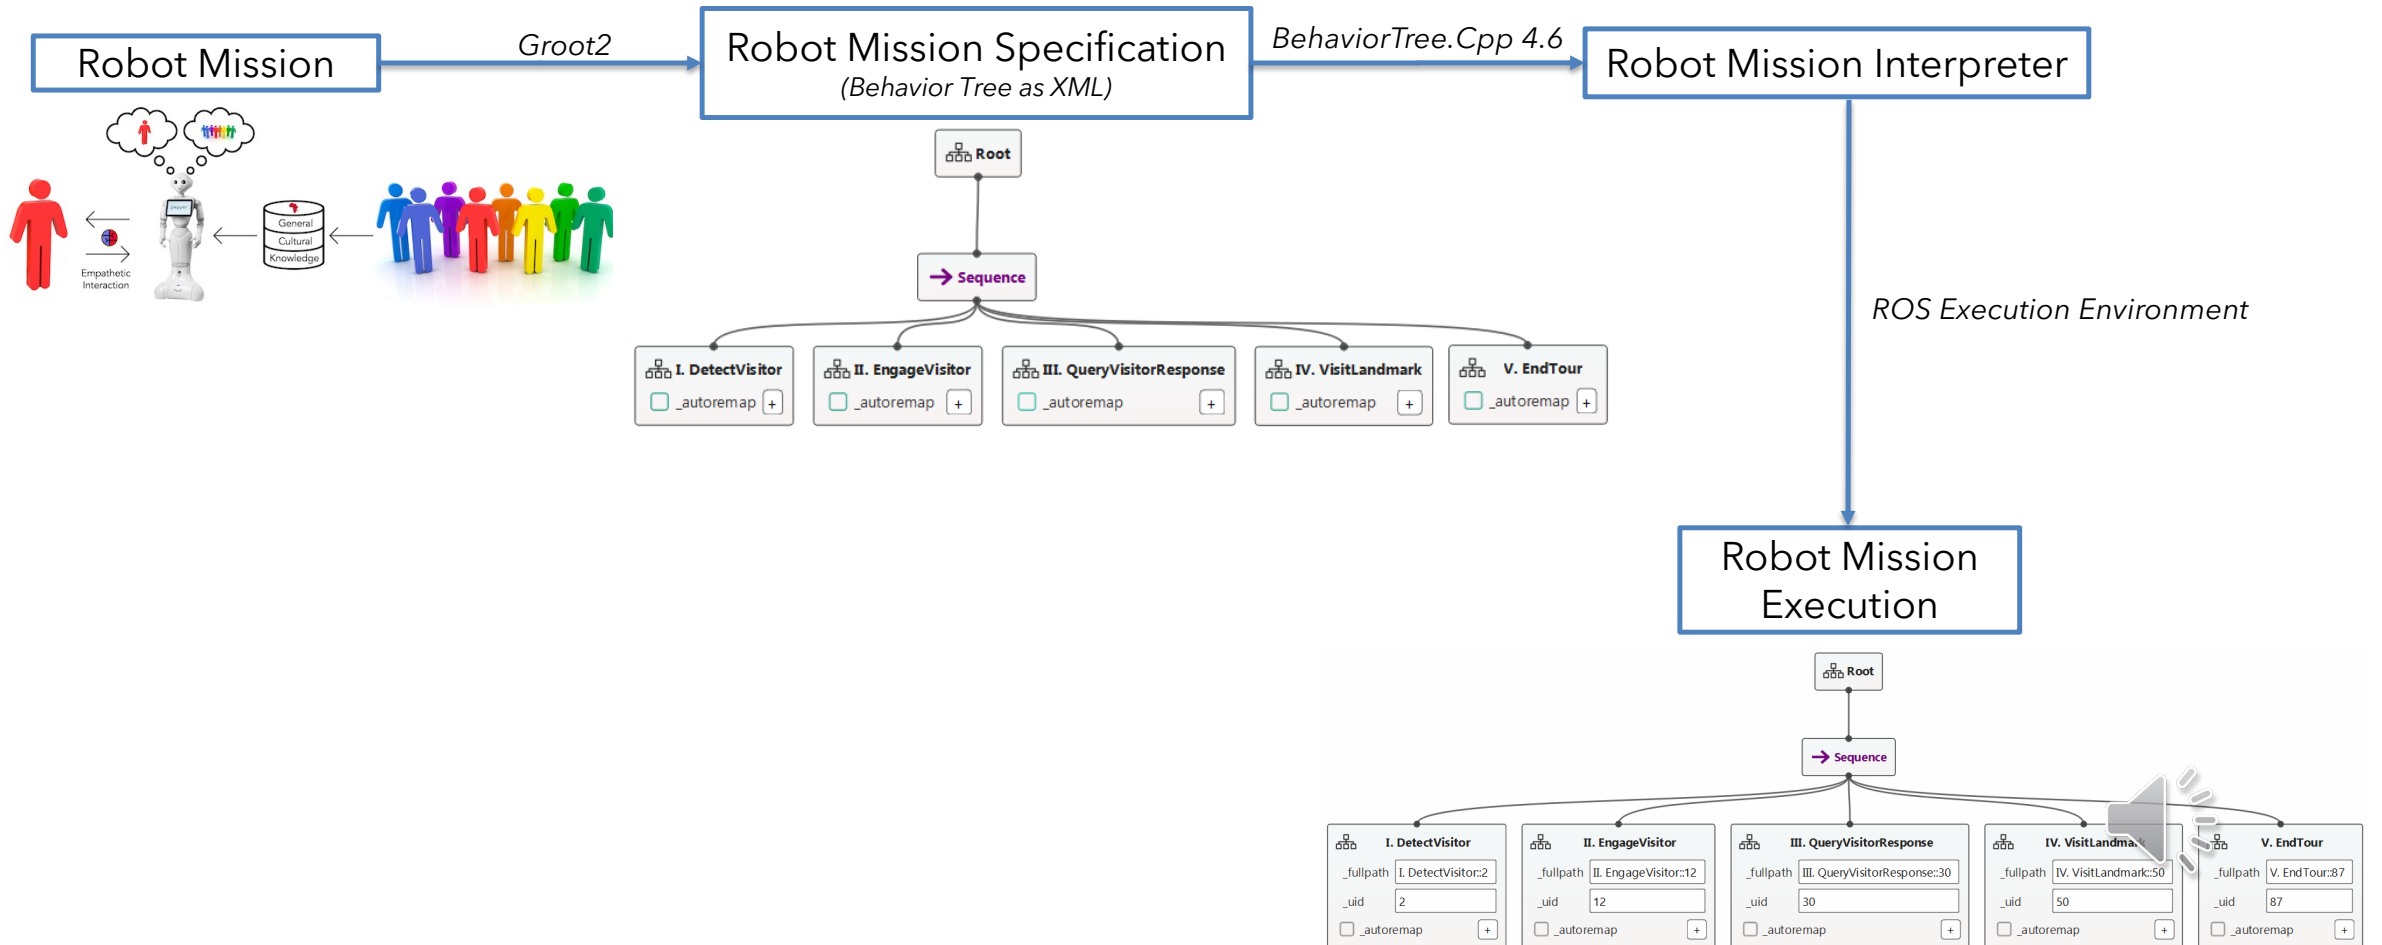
Robot Mission

Groot2

Robot Mission Specification
(Behavior Tree as XML)

BehaviorTree.Cpp 4.6

Robot Mission Interpreter

General Cultural Knowledge

Empathetic Interaction

Root

Sequence

I. DetectVisitor
_autoremap +

II. EngageVisitor
_autoremap +

III. QueryVisitorResponse
_autoremap +

IV. VisitLandmark
_autoremap +

V. EndTour
_autoremap +

ROS Execution Environment

Robot Mission Execution

Root

Sequence

I. DetectVisitor
_fullpath I. DetectVisitor::2
_uid 2
_autoremap +

II. EngageVisitor
_fullpath II. EngageVisitor::12
_uid 12
_autoremap +

III. QueryVisitorResponse
_fullpath III. QueryVisitorResponse::30
_uid 30
_autoremap +

IV. VisitLandma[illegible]
_fullpath IV. VisitLandmark::50
_uid 50
_autoremap +

V. EndTour
_fullpath V. EndTour::87
_uid 87
_autoremap +